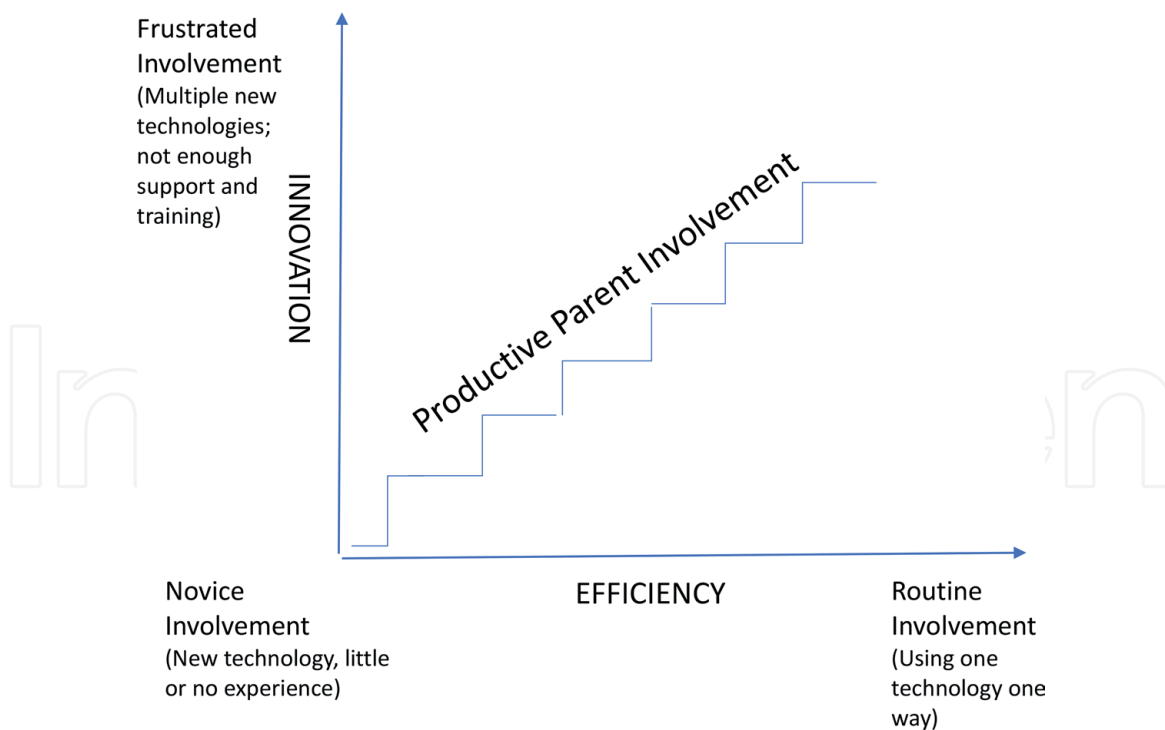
Frustrated Involvement
(Multiple new technologies; not enough support and training)

INNOVATION

Productive Parent Involvement

Novice Involvement
(New technology, little or no experience)

EFFICIENCY

Routine Involvement
(Using one technology one way)